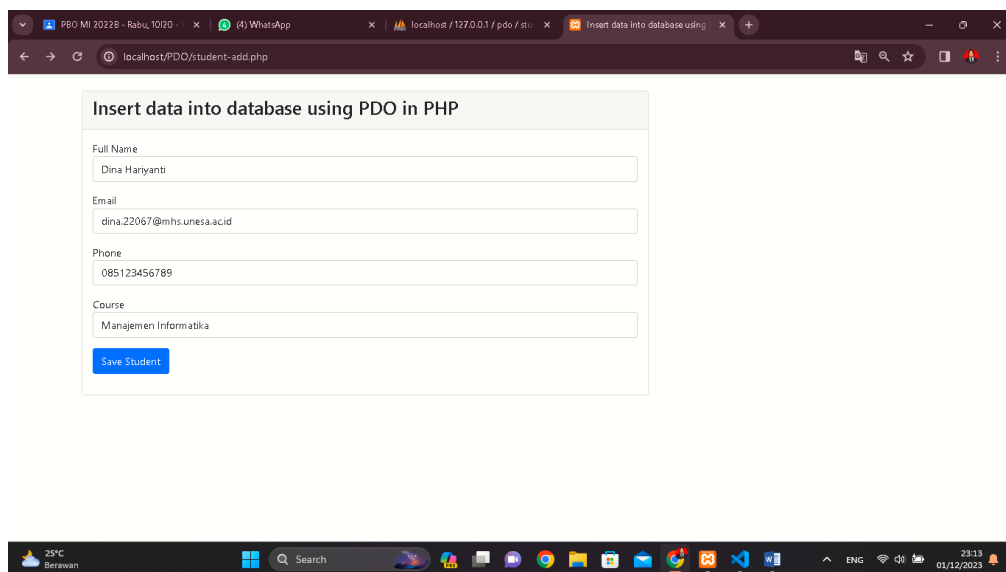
PBO MI 2022B - Rabu, 10:20 -
(4) WhatsApp
localhost / 127.0.0.1 / pdo / stu
Insert data into database using

localhost/PDO/student-add.php

Insert data into database using PDO in PHP

Full Name
Dina Hariyanti

Email
dina.22067@mhs.unesa.ac.id

Phone
085123456789

Course
Manajemen Informatika

Save Student

25°C
Berawan

Search

ENG
23:13
01/12/2023